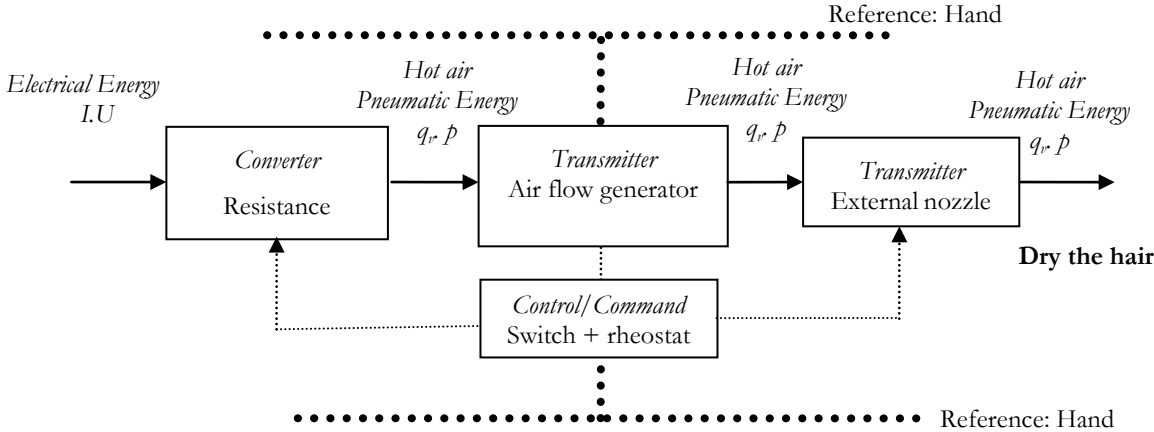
Reference: Hand

*Electrical Energy*
*I.U*

*Hot air*
*Pneumatic Energy*
$q_v$, $p$

*Hot air*
*Pneumatic Energy*
$q_v$, $p$

*Hot air*
*Pneumatic Energy*
$q_v$, $p$

*Converter*
Resistance

*Transmitter*
Air flow generator

*Transmitter*
External nozzle

**Dry the hair**

*Control/Command*
Switch + rheostat

Reference: Hand